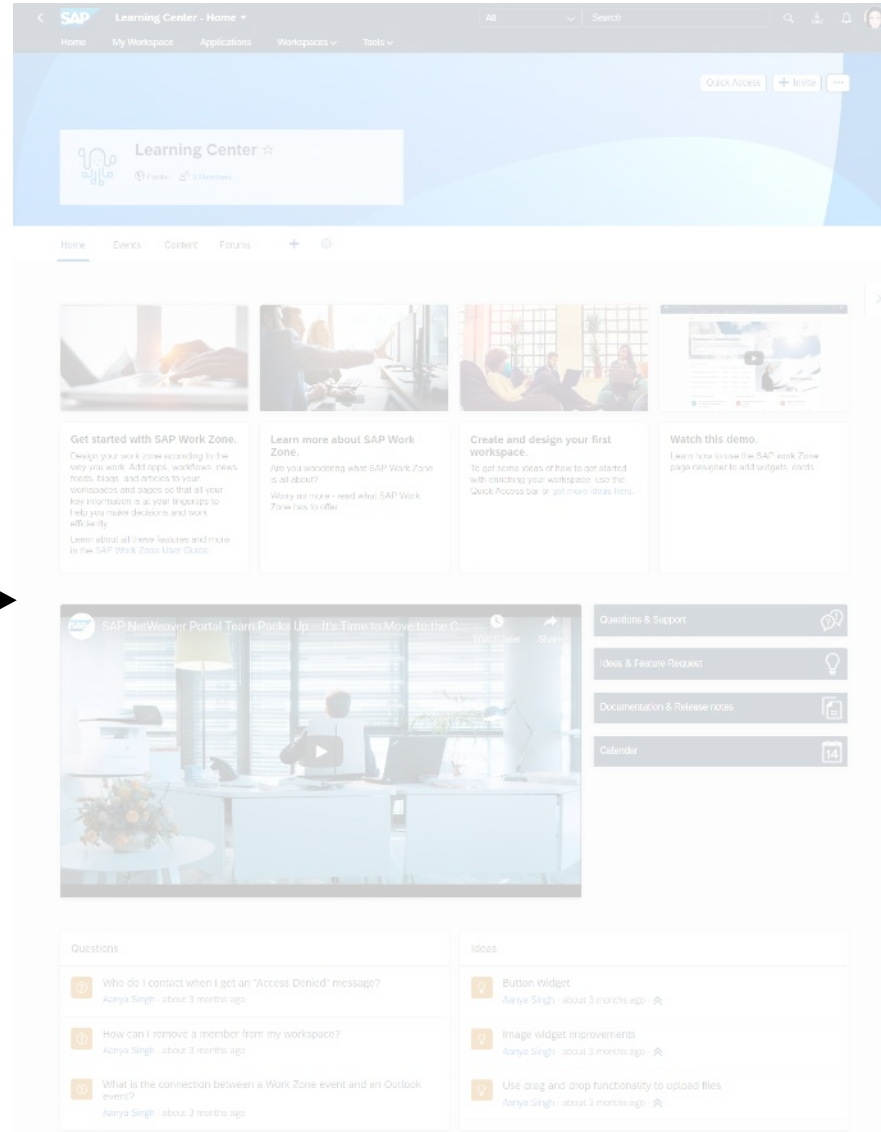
SAP Learning Center - Home
All
Search
Home My Workspace Applications Workspaces Tools
Quick Access + Invite ···
Learning Center ☆
Public 3 Members
Home Events Content Forums +

Get started with SAP Work Zone.
Design your work zone according to the way you work. Add apps, workflows, news feeds, blogs, and articles to your workspaces and pages so that all your key information is at your fingertips to help you make decisions and work efficiently.
Learn about all these features and more in the SAP Work Zone User Guide.

Learn more about SAP Work Zone.
Are you wondering what SAP Work Zone is all about?
Worry no more - read what SAP Work Zone has to offer.

Create and design your first workspace.
To get some ideas of how to get started with creating your workspace, use the Quick Access bar or get more ideas here.

Watch this demo.
Learn how to use the SAP Work Zone page designer to add widgets, cards.

SAP NetWeaver Portal Team Packs Up – It's Time to Move to the C...
Watch later Share

Questions & Support
Ideas & Feature Request
Documentation & Release notes
Calendar
14

Questions
Who do I contact when I get an "Access Denied" message?
Aanya Singh · about 3 months ago
How can I remove a member from my workspace?
Aanya Singh · about 3 months ago
What is the connection between a Work Zone event and an Outlook event?
Aanya Singh · about 3 months ago

Ideas
Button widget
Aanya Singh · about 3 months ago
Image widget improvements
Aanya Singh · about 3 months ago
Use drag and drop functionality to upload files
Aanya Singh · about 3 months ago